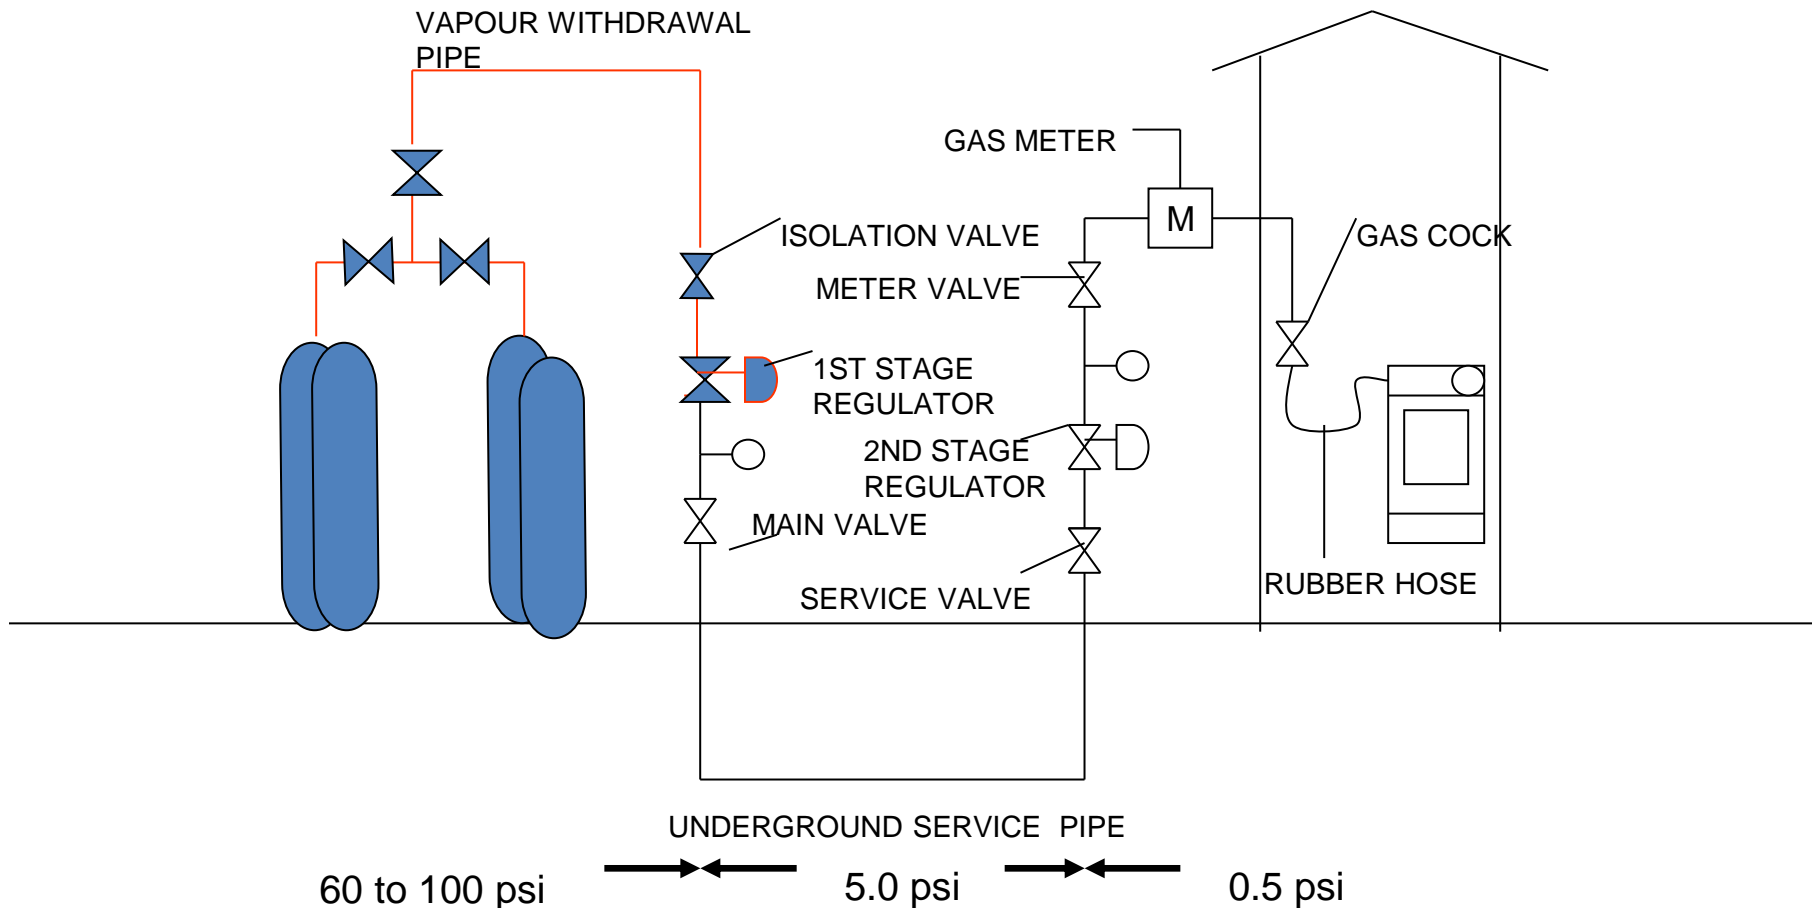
VAPOUR WITHDRAWAL PIPE

GAS METER

M

ISOLATION VALVE

GAS COCK

METER VALVE

1ST STAGE REGULATOR

2ND STAGE REGULATOR

MAIN VALVE

SERVICE VALVE

RUBBER HOSE

UNDERGROUND SERVICE PIPE

60 to 100 psi

5.0 psi

0.5 psi